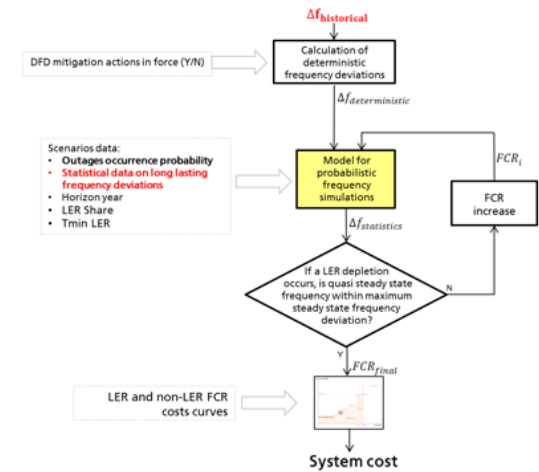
$\Delta f_{historical}$

DFD mitigation actions in force (Y/N)

Calculation of deterministic frequency deviations

$\Delta f_{deterministic}$

Scenarios data:
- Outages occurrence probability
- Statistical data on long lasting frequency deviations
- Horizon year
- LER Share
- Tmin LER

Model for probabilistic frequency simulations

$FCR_i$

FCR increase

$\Delta f_{statistics}$

If a LER depletion occurs, is quasi steady state frequency within maximum steady state frequency deviation?

N

Y

$FCR_{final}$

LER and non-LER FCR costs curves

System cost